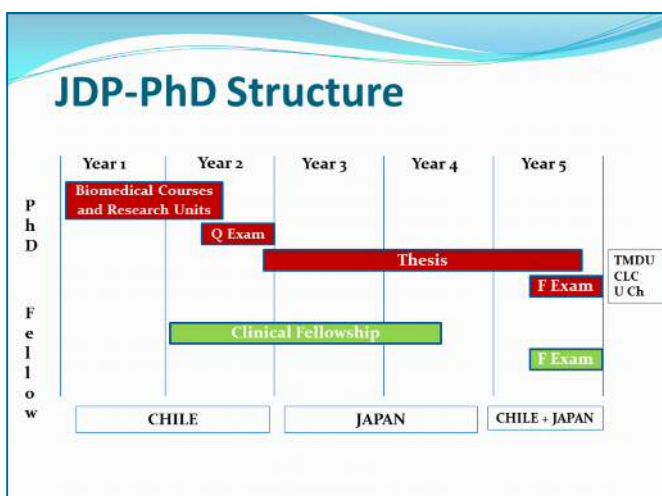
JDP-PhD Structure

Year 1
Year 2
Year 3
Year 4
Year 5

P
h
D

Biomedical Courses and Research Units

Q Exam

Thesis

TMDU
CLC
U Ch

F Exam

F
e
l
l
o
w

Clinical Fellowship

F Exam

CHILE
JAPAN
CHILE + JAPAN